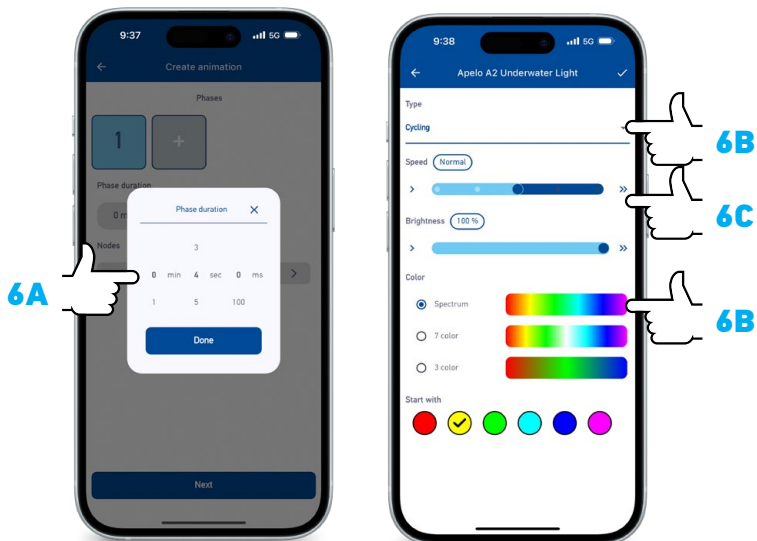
9:37 5G

Create animation

Phases

1

+

Phase duration

0 m

Nodes

Phase duration

3

0 min 4 sec 0 ms

1 5 100

Done

Next

6A

9:38 5G

Apelo A2 Underwater Light

Type

Cycling

Speed Normal

Brightness 100 %

Color

Spectrum

7 color

3 color

Start with

6B

6C

6B